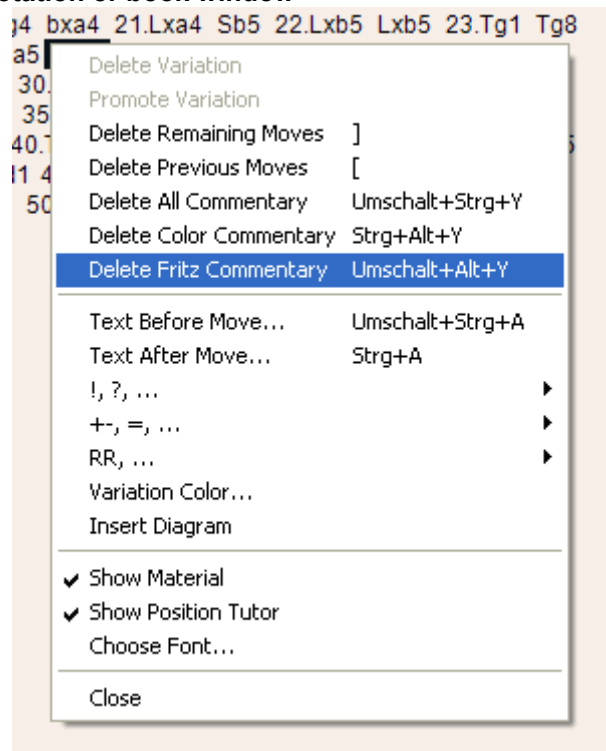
g4 bxa4 21.Lxa4 Sb5 22.Lxb5 Lxb5 23.Tg1 Tg8
a5
30.
35
40.T
11 4
50

Delete Variation
Promote Variation
Delete Remaining Moves ]
Delete Previous Moves [
Delete All Commentary Umschalt+Strg+Y
Delete Color Commentary Strg+Alt+Y
Delete Fritz Commentary Umschalt+Alt+Y

Text Before Move... Umschalt+Strg+A
Text After Move... Strg+A
!, ?, ...
+-, =, ...
RR, ...
Variation Color...
Insert Diagram

Show Material
Show Position Tutor
Choose Font...

Close